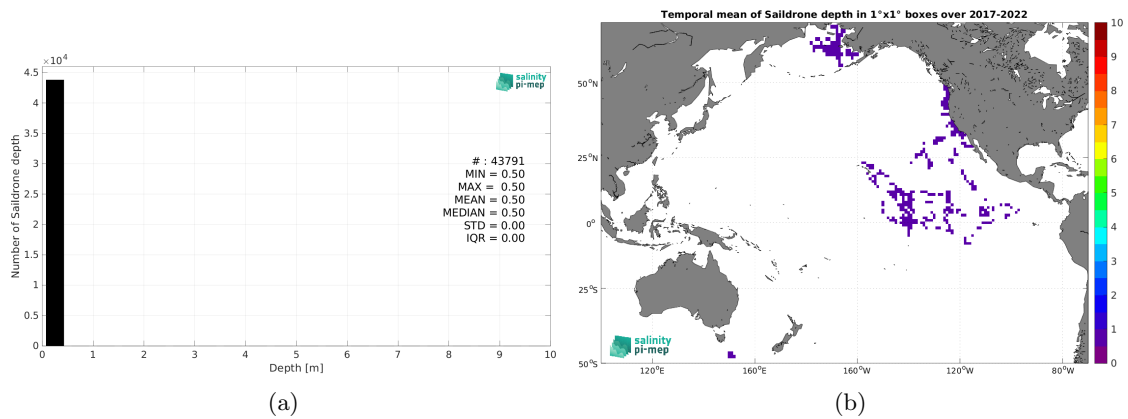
$\times 10^4$
4.5
4
3.5
3
2.5
2
1.5
1
0.5
0
Number of Saildrone depth
salinity pi-mep
# : 43791
MIN = 0.50
MAX = 0.50
MEAN = 0.50
MEDIAN = 0.50
STD = 0.00
IQR = 0.00
0 1 2 3 4 5 6 7 8 9 10
Depth [m]
(a)

Temporal mean of Saildrone depth in 1°x1° boxes over 2017-2022
50°N
25°N
0°
25°S
50°S
120°E 160°E 160°W 120°W 80°W
salinity pi-mep
10
9
8
7
6
5
4
3
2
1
0
(b)